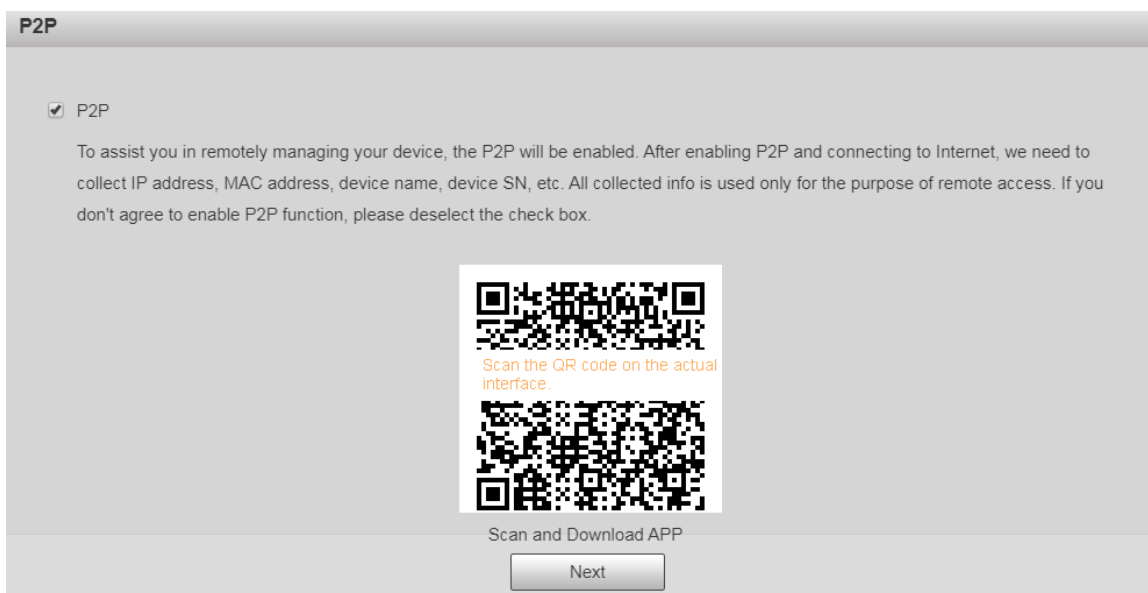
P2P

P2P

To assist you in remotely managing your device, the P2P will be enabled. After enabling P2P and connecting to Internet, we need to collect IP address, MAC address, device name, device SN, etc. All collected info is used only for the purpose of remote access. If you don't agree to enable P2P function, please deselect the check box.

Scan the QR code on the actual interface.

Scan and Download APP

Next